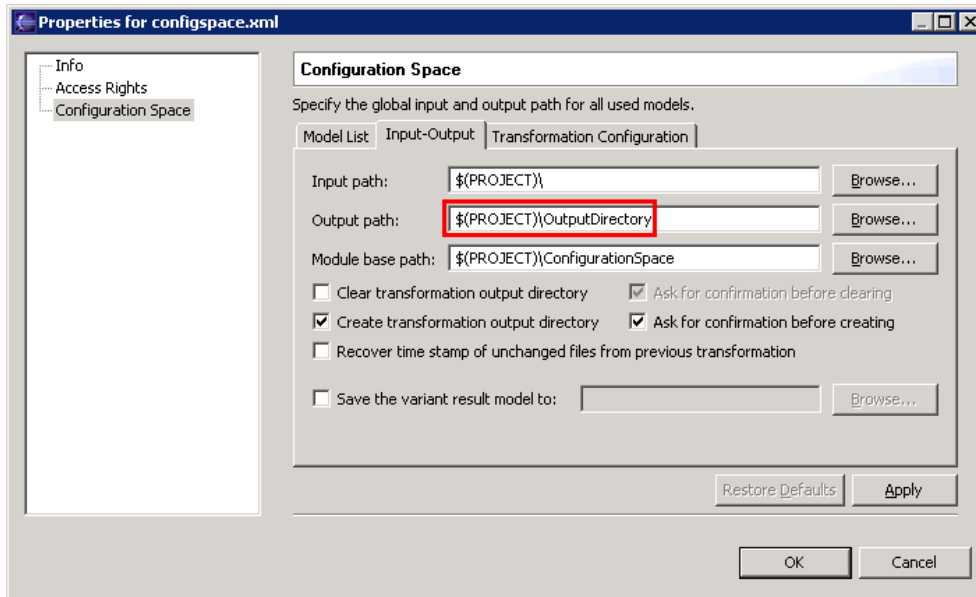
Properties for configspace.xml

Info
Access Rights
Configuration Space

Configuration Space

Specify the global input and output path for all used models.

Model List | Input-Output | Transformation Configuration

Input path: $(PROJECT)\ Browse...

Output path: $(PROJECT)\OutputDirectory Browse...

Module base path: $(PROJECT)\ConfigurationSpace Browse...

Clear transformation output directory
Ask for confirmation before clearing
Create transformation output directory
Ask for confirmation before creating
Recover time stamp of unchanged files from previous transformation

Save the variant result model to: Browse...

Restore Defaults Apply

OK Cancel